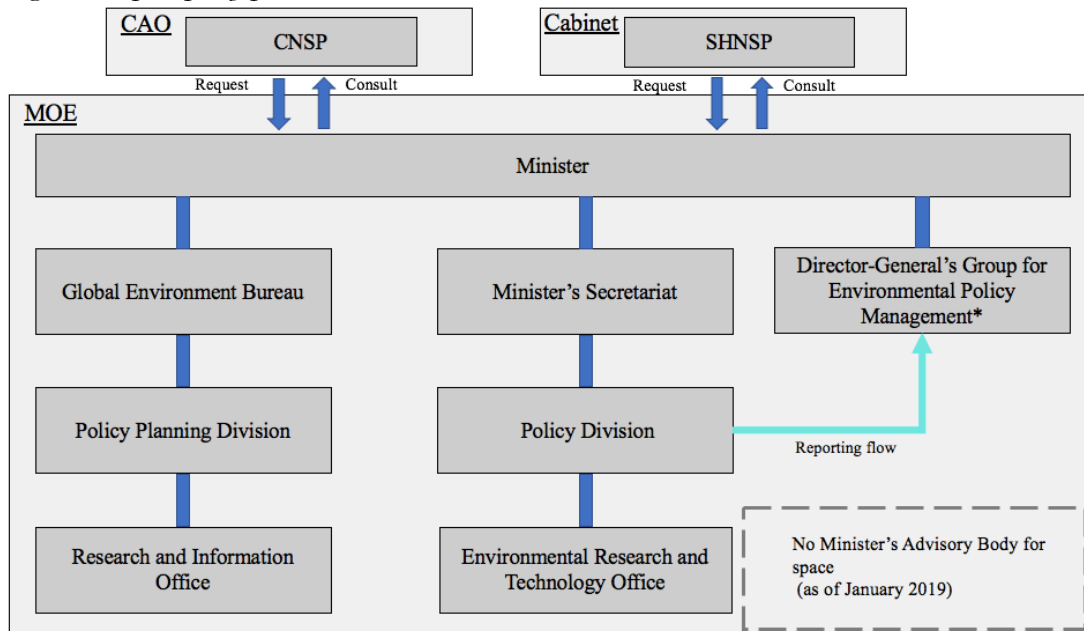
CAO

CNSP

Cabinet

SHNSP

Request

Consult

Request

Consult

MOE

Minister

Global Environment Bureau

Minister’s Secretariat

Director-General’s Group for Environmental Policy Management*

Policy Planning Division

Policy Division

Reporting flow

Research and Information Office

Environmental Research and Technology Office

No Minister’s Advisory Body for space
(as of January 2019)